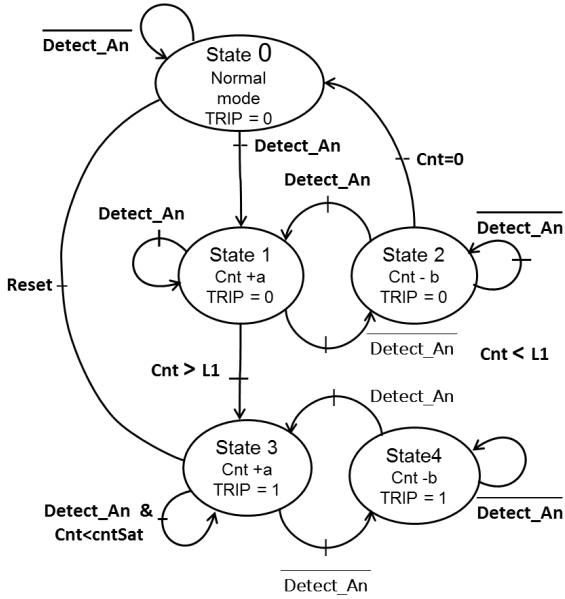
$\overline{\text{Detect\_An}}$

State 0
Normal mode
TRIP = 0

Detect_An

Cnt=0

Detect_An

Detect_An

$\overline{\text{Detect\_An}}$

State 1
Cnt +a
TRIP = 0

State 2
Cnt - b
TRIP = 0

Reset

$\overline{\text{Detect\_An}}$

Cnt < L1

Cnt > L1

Detect_An

State 3
Cnt +a
TRIP = 1

State4
Cnt -b
TRIP = 1

Detect_An &
Cnt<cntSat

$\overline{\text{Detect\_An}}$

$\overline{\text{Detect\_An}}$